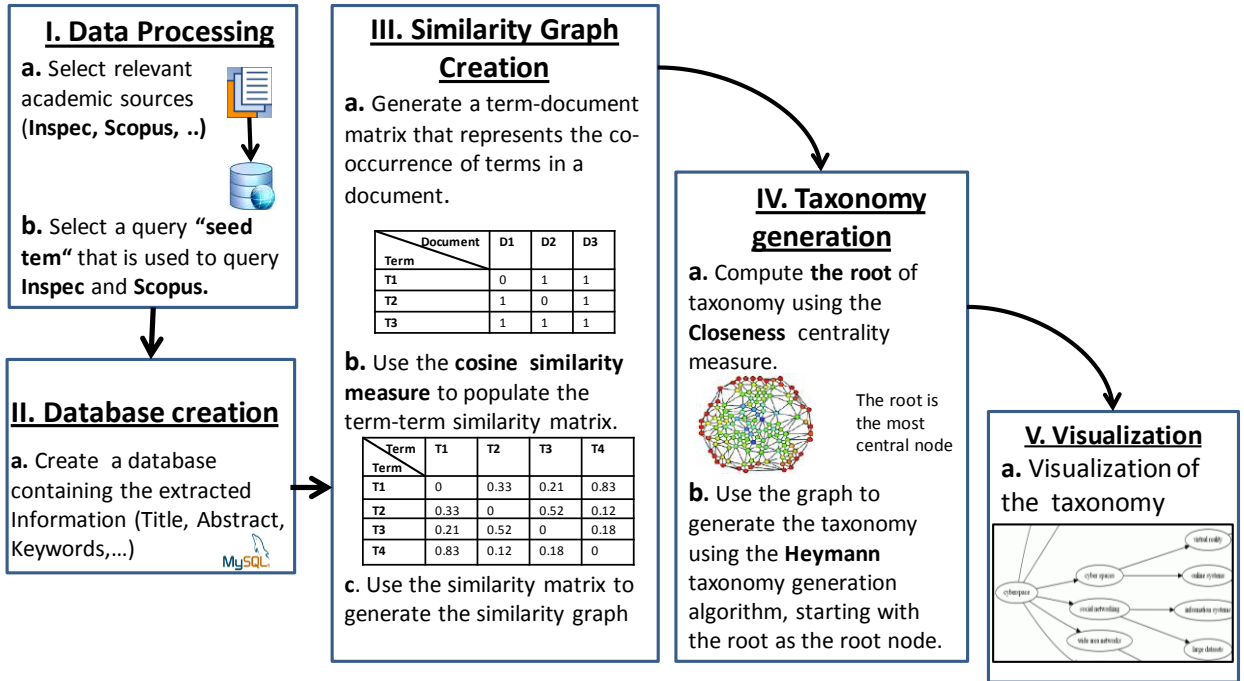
I. Data Processing

a. Select relevant academic sources (Inspec, Scopus, ..)

b. Select a query "seed tem" that is used to query Inspec and Scopus.

II. Database creation

a. Create a database containing the extracted Information (Title, Abstract, Keywords,…)

MySQL

III. Similarity Graph Creation

a. Generate a term-document matrix that represents the co-occurrence of terms in a document.

| Document / Term | D1 | D2 | D3 |
|---|---|---|---|
| T1 | 0 | 1 | 1 |
| T2 | 1 | 0 | 1 |
| T3 | 1 | 1 | 1 |

b. Use the cosine similarity measure to populate the term-term similarity matrix.

| Term / Term | T1 | T2 | T3 | T4 |
|---|---|---|---|---|
| T1 | 0 | 0.33 | 0.21 | 0.83 |
| T2 | 0.33 | 0 | 0.52 | 0.12 |
| T3 | 0.21 | 0.52 | 0 | 0.18 |
| T4 | 0.83 | 0.12 | 0.18 | 0 |

c. Use the similarity matrix to generate the similarity graph

IV. Taxonomy generation

a. Compute the root of taxonomy using the Closeness centrality measure.

The root is the most central node

b. Use the graph to generate the taxonomy using the Heymann taxonomy generation algorithm, starting with the root as the root node.

V. Visualization

a. Visualization of the taxonomy

cyberspace
cyber spaces
social networking
wide area networks
virtual reality
online systems
information systems
large datasets